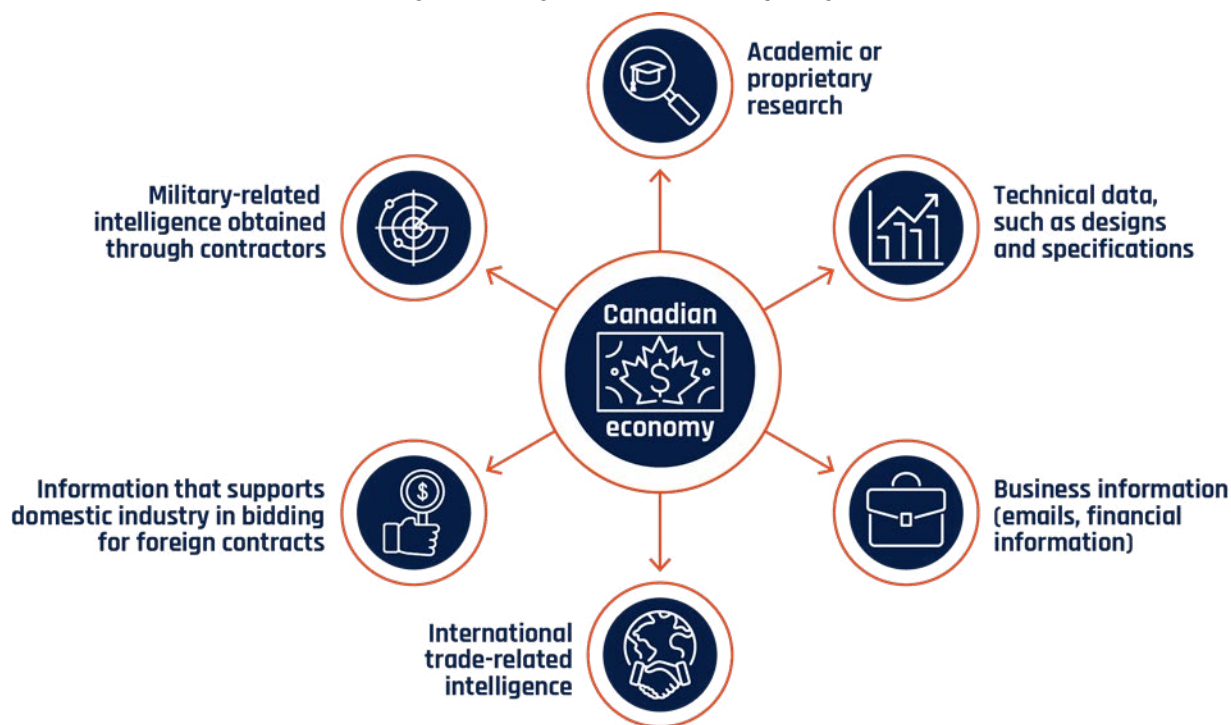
Canadian economy

Academic or proprietary research

Technical data, such as designs and specifications

Business information (emails, financial information)

International trade-related intelligence

Information that supports domestic industry in bidding for foreign contracts

Military-related intelligence obtained through contractors